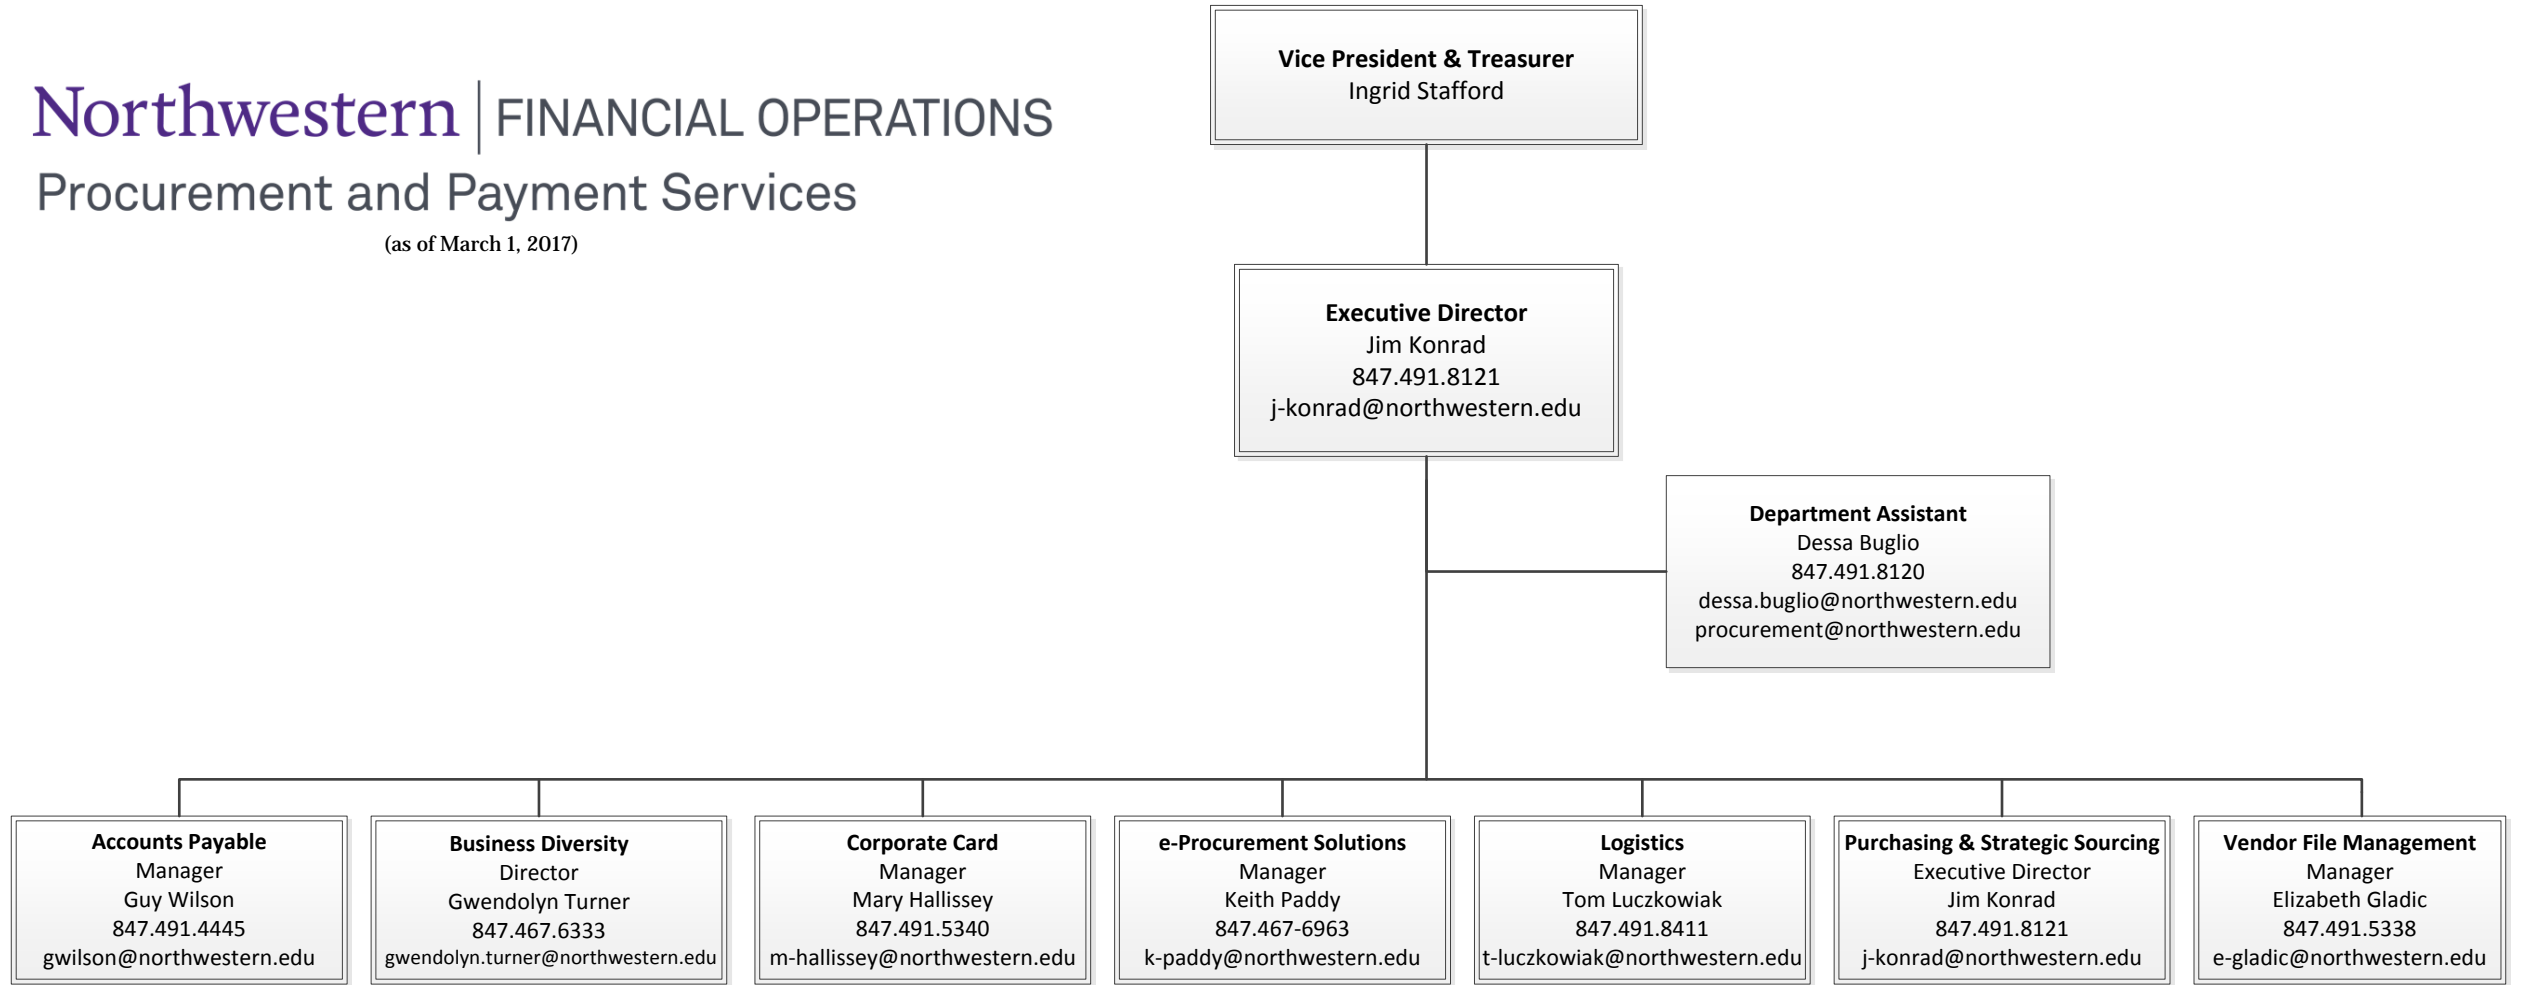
Northwestern | FINANCIAL OPERATIONS
Procurement and Payment Services
(as of March 1, 2017)

**Vice President & Treasurer**
Ingrid Stafford

**Executive Director**
Jim Konrad
847.491.8121
j-konrad@northwestern.edu

**Department Assistant**
Dessa Buglio
847.491.8120
dessa.buglio@northwestern.edu
procurement@northwestern.edu

**Accounts Payable**
Manager
Guy Wilson
847.491.4445
gwilson@northwestern.edu

**Business Diversity**
Director
Gwendolyn Turner
847.467.6333
gwendolyn.turner@northwestern.edu

**Corporate Card**
Manager
Mary Hallissey
847.491.5340
m-hallissey@northwestern.edu

**e-Procurement Solutions**
Manager
Keith Paddy
847.467-6963
k-paddy@northwestern.edu

**Logistics**
Manager
Tom Luczkowiak
847.491.8411
t-luczkowiak@northwestern.edu

**Purchasing & Strategic Sourcing**
Executive Director
Jim Konrad
847.491.8121
j-konrad@northwestern.edu

**Vendor File Management**
Manager
Elizabeth Gladic
847.491.5338
e-gladic@northwestern.edu